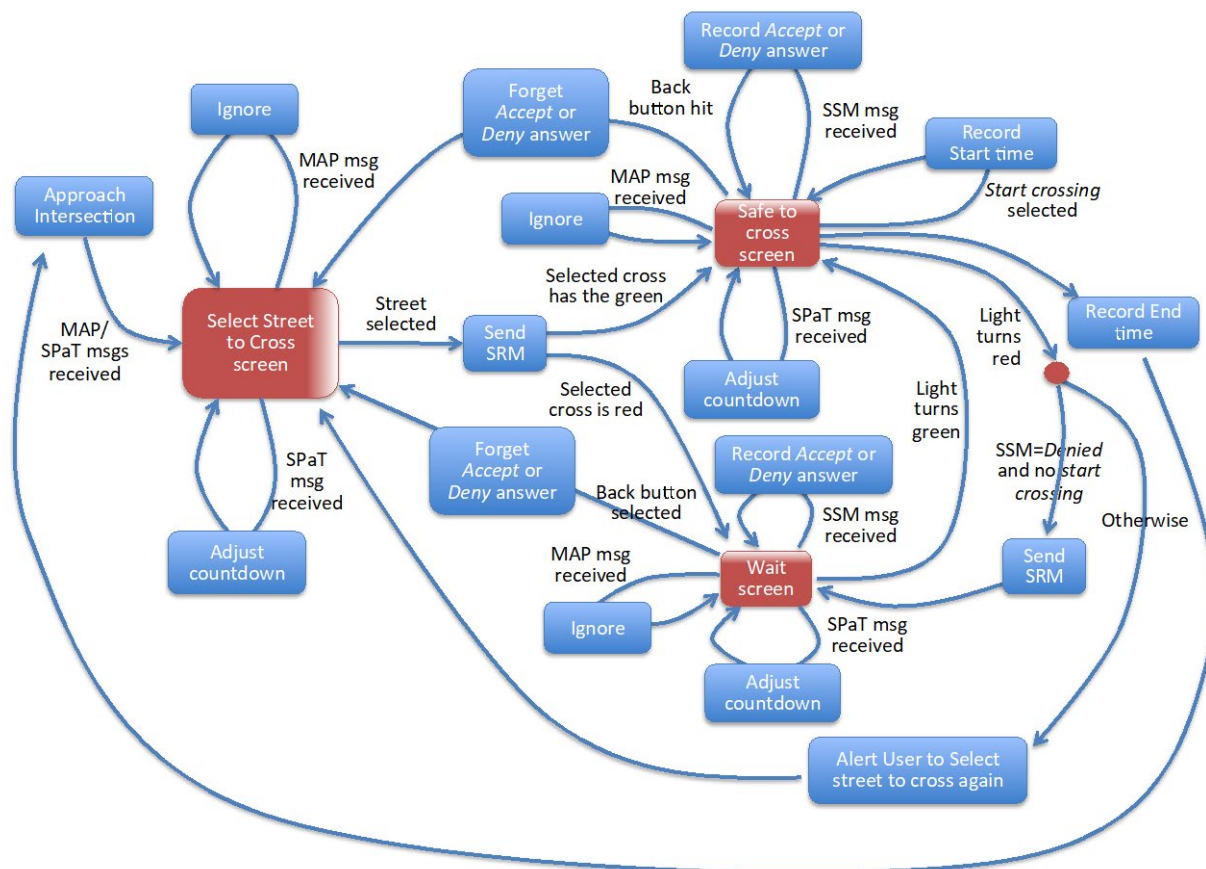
Record *Accept* or *Deny* answer

Forget *Accept* or *Deny* answer

Back button hit

SSM msg received

Record Start time

Ignore

MAP msg received

Approach Intersection

MAP msg received

Safe to cross screen

*Start crossing* selected

Ignore

Selected cross has the green

MAP/ SPaT msgs received

Select Street to Cross screen

Street selected

Send SRM

SPaT msg received

Light turns red

Record End time

Selected cross is red

Adjust countdown

Light turns green

SPaT msg received

Forget *Accept* or *Deny* answer

Record *Accept* or *Deny* answer

SSM=*Denied* and no *start crossing*

Back button selected

Otherwise

Adjust countdown

SSM msg received

MAP msg received

Wait screen

Send SRM

Ignore

SPaT msg received

Adjust countdown

Alert User to Select street to cross again